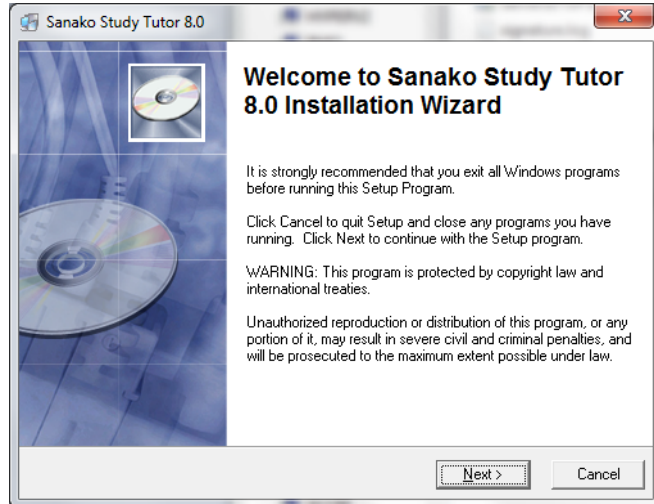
Sanako Study Tutor 8.0

Welcome to Sanako Study Tutor 8.0 Installation Wizard

It is strongly recommended that you exit all Windows programs before running this Setup Program.

Click Cancel to quit Setup and close any programs you have running. Click Next to continue with the Setup program.

WARNING: This program is protected by copyright law and international treaties.

Unauthorized reproduction or distribution of this program, or any portion of it, may result in severe civil and criminal penalties, and will be prosecuted to the maximum extent possible under law.

Next >

Cancel